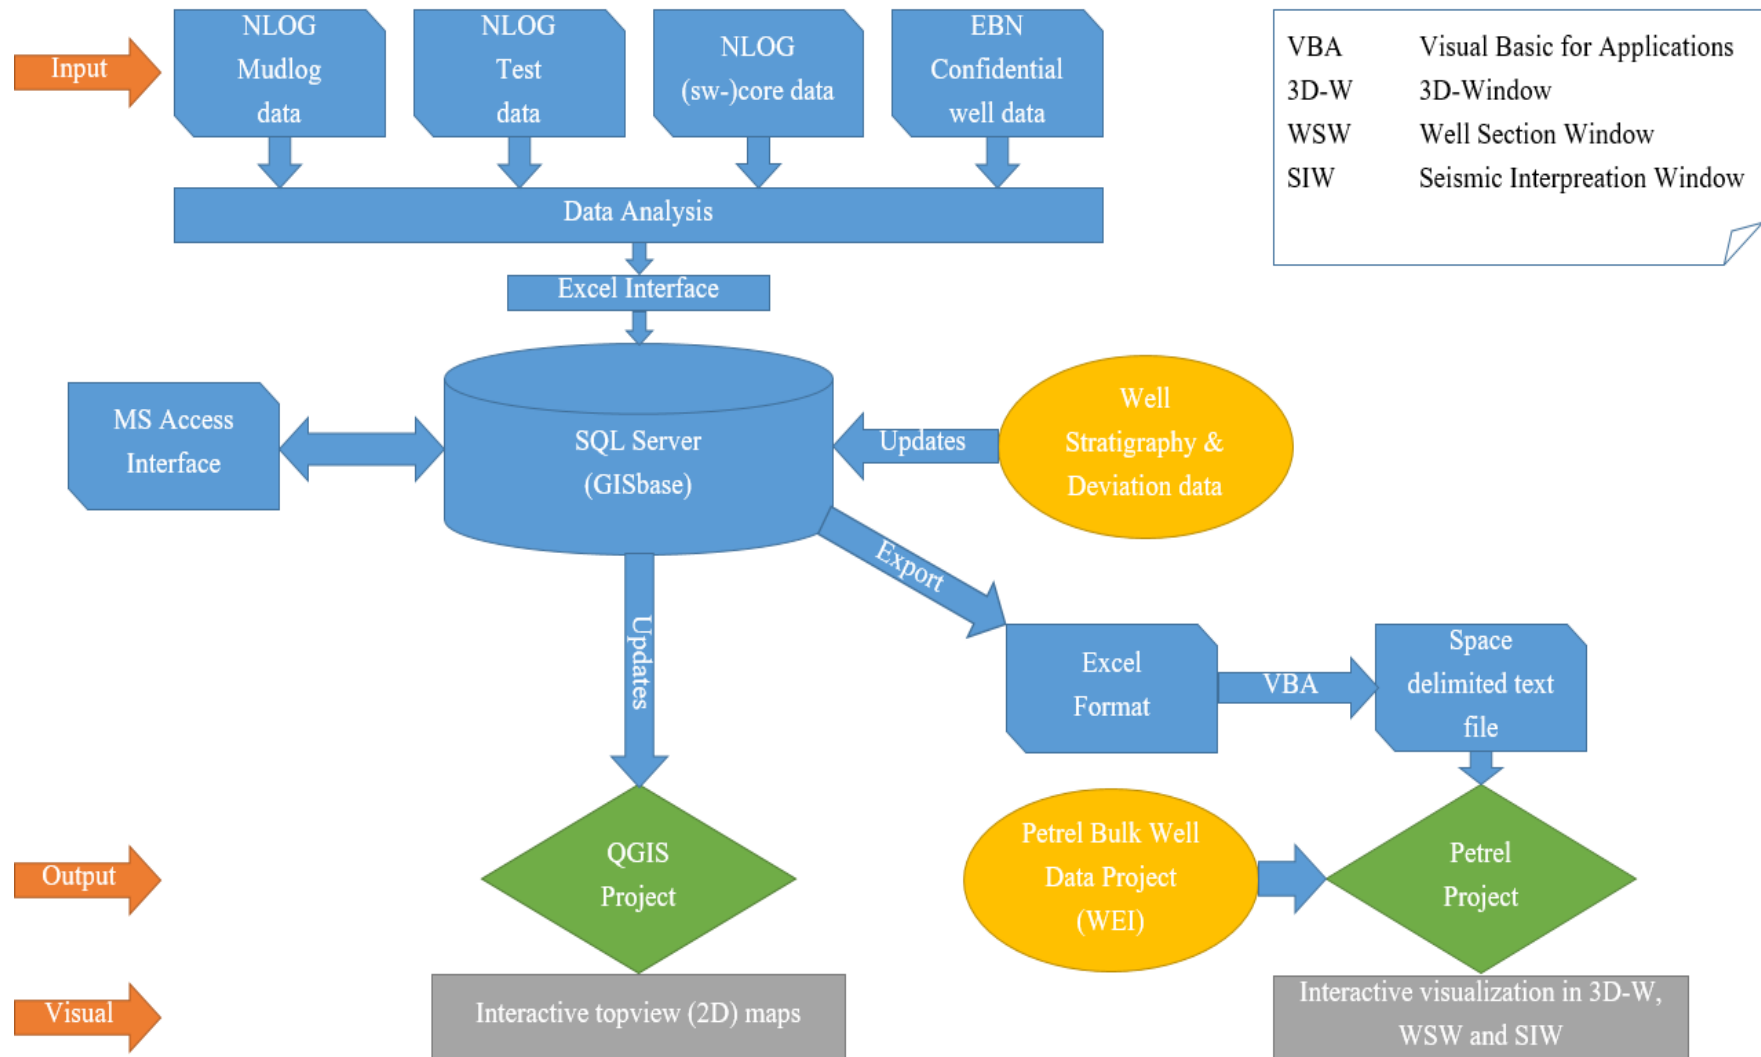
Input

NLOG Mudlog data

NLOG Test data

NLOG (sw-)core data

EBN Confidential well data

VBA Visual Basic for Applications
3D-W 3D-Window
WSW Well Section Window
SIW Seismic Interpreation Window

Data Analysis

Excel Interface

MS Access Interface

SQL Server (GISbase)

Updates

Well Stratigraphy & Deviation data

Export

Updates

Excel Format

VBA

Space delimited text file

Output

QGIS Project

Petrel Bulk Well Data Project (WEI)

Petrel Project

Visual

Interactive topview (2D) maps

Interactive visualization in 3D-W, WSW and SIW